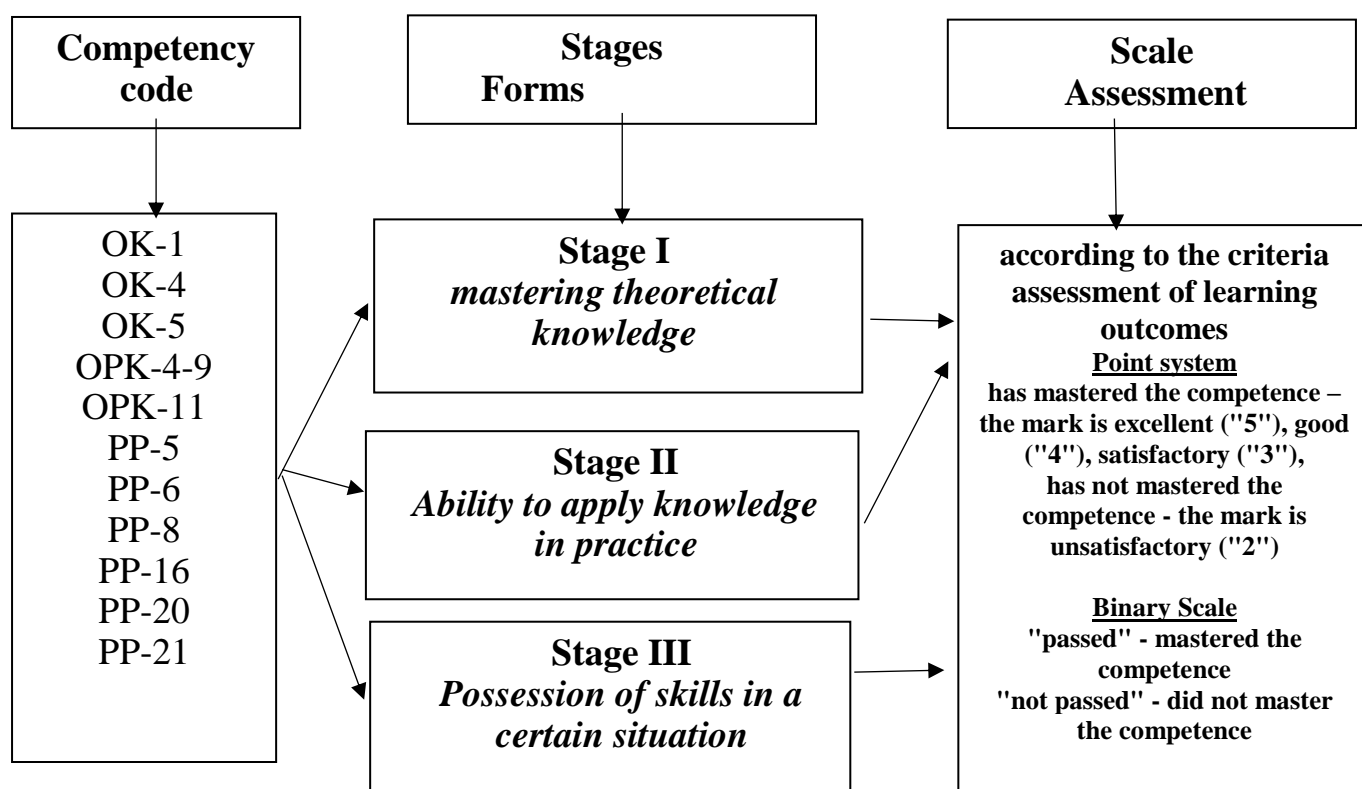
Competency code

Stages Forms

Scale Assessment

OK-1
OK-4
OK-5
OPK-4-9
OPK-11
PP-5
PP-6
PP-8
PP-16
PP-20
PP-21

Stage I
*mastering theoretical knowledge*

Stage II
*Ability to apply knowledge in practice*

Stage III
*Possession of skills in a certain situation*

according to the criteria assessment of learning outcomes

Point system

has mastered the competence – the mark is excellent ("5"), good ("4"), satisfactory ("3"), has not mastered the competence - the mark is unsatisfactory ("2")

Binary Scale

"passed" - mastered the competence
"not passed" - did not master the competence